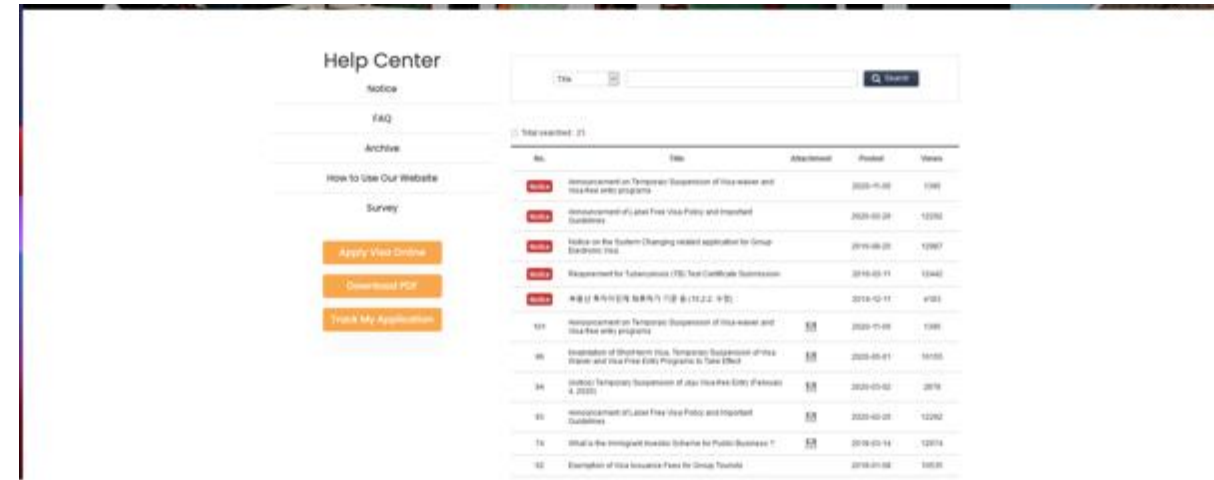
Help Center

Notice

FAQ

Archive

How to Use Our Website

Survey

Apply Visa Online

Download PDF

Track My Application

Title

Search

Total searched : 21

| No. | Title | Attachment | Posted | Views |
|---|---|---|---|---|
| Notice | Announcement on Temporary Suspension of Visa waiver and Visa-free entry programs | | 2020-11-00 | 1390 |
| Notice | Announcement of Latest Free Visa Policy and Important Guidelines | | 2020-02-20 | 12292 |
| Notice | Notice on the System Changing related application for Group Electronic Visa | | 2019-08-20 | 12867 |
| Notice | Requirement for Tuberculosis (TB) Test Certificate Submission | | 2018-03-11 | 13442 |
| Notice | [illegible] | | 2014-12-11 | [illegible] |
| 101 | Announcement on Temporary Suspension of Visa waiver and Visa-free entry programs | | 2020-11-00 | 1390 |
| 95 | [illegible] of Short-term Visa, Temporary Suspension of Visa Waiver and Visa Free Entry Programs to Take Effect | | 2020-05-01 | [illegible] |
| 94 | (notice) Temporary Suspension of Jeju Visa-free Entry (February 4, 2020) | | 2020-02-02 | 2878 |
| 93 | Announcement of Latest Free Visa Policy and Important Guidelines | | 2020-02-20 | 12292 |
| 74 | What is the Immigrant Investor Scheme for Public Business ? | | 2018-03-14 | 12974 |
| 52 | Exemption of Visa Issuance Fees for Group Tourists | | 2018-01-08 | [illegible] |